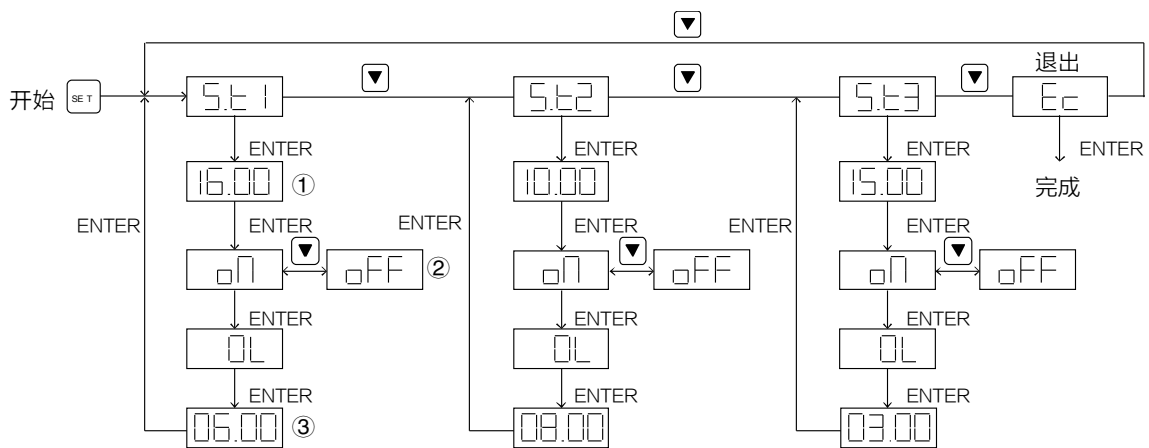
▼

开始 SET

St1 ▼ St2 ▼ St3 ▼ 退出 Ec

ENTER ENTER ENTER ENTER

16.00 ① 10.00 15.00 完成

ENTER ENTER ENTER ENTER ENTER ENTER

on ▼ oFF ② on ▼ oFF on ▼ oFF

ENTER ENTER ENTER

OL OL OL

ENTER ENTER ENTER

05.00 ③ 08.00 03.00